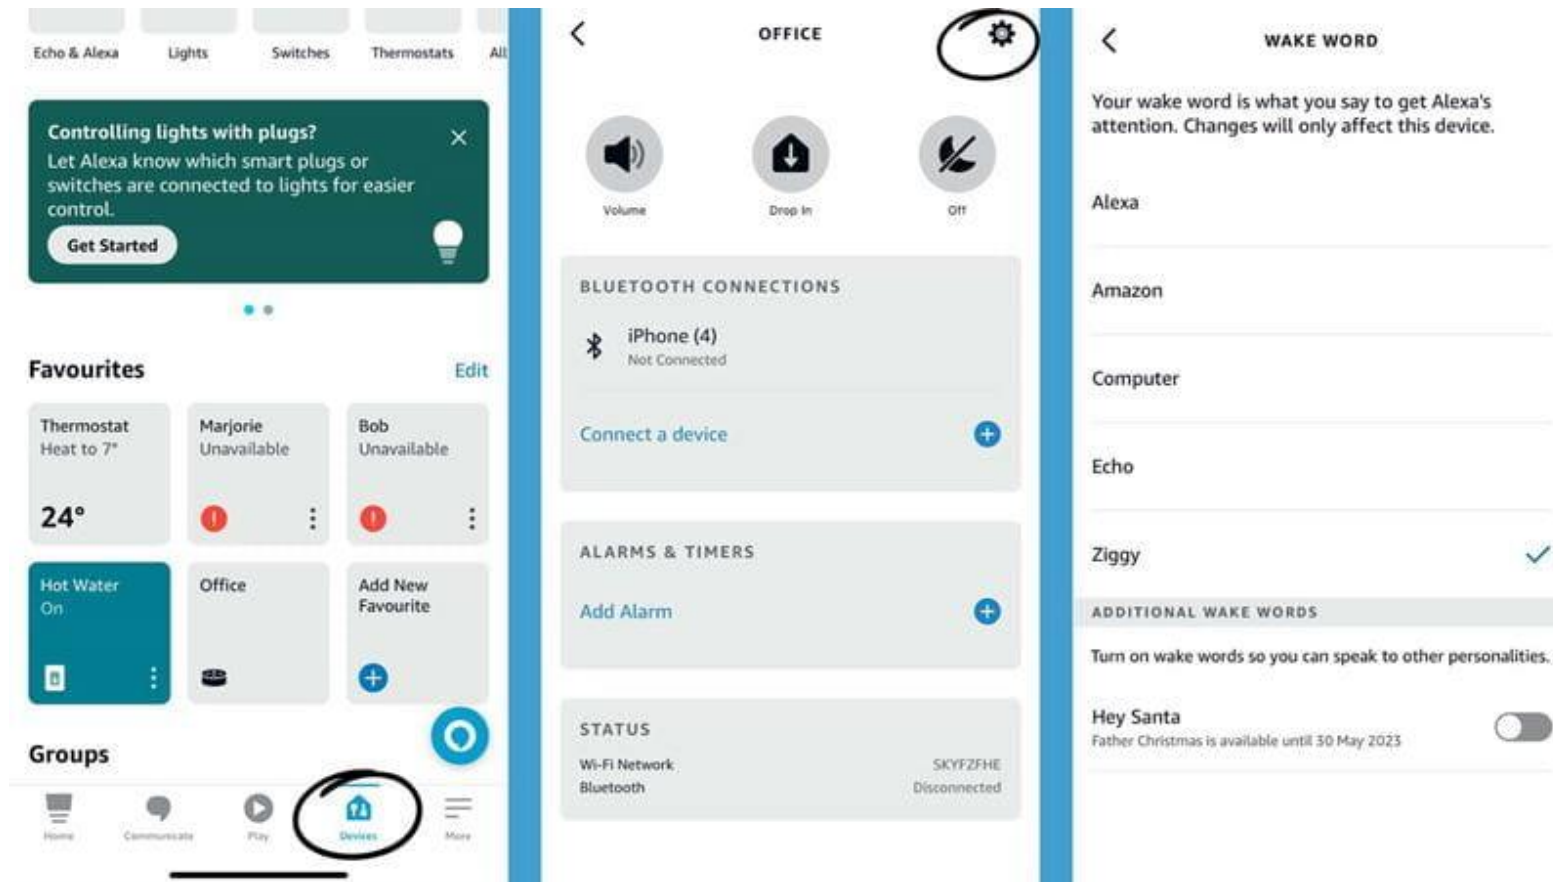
Echo & Alexa Lights Switches Thermostats All

Controlling lights with plugs?
Let Alexa know which smart plugs or switches are connected to lights for easier control.
Get Started

Favourites Edit

Thermostat
Heat to 7°
24°

Marjorie
Unavailable

Bob
Unavailable

Hot Water
On

Office

Add New Favourite

Groups

Home Communicate Play Devices More

OFFICE

Volume Drop In Off

BLUETOOTH CONNECTIONS
iPhone (4)
Not Connected
Connect a device

ALARMS & TIMERS
Add Alarm

STATUS
Wi-Fi Network SKYFZFHE
Bluetooth Disconnected

WAKE WORD

Your wake word is what you say to get Alexa's attention. Changes will only affect this device.

Alexa

Amazon

Computer

Echo

Ziggy

ADDITIONAL WAKE WORDS

Turn on wake words so you can speak to other personalities.

Hey Santa
Father Christmas is available until 30 May 2023